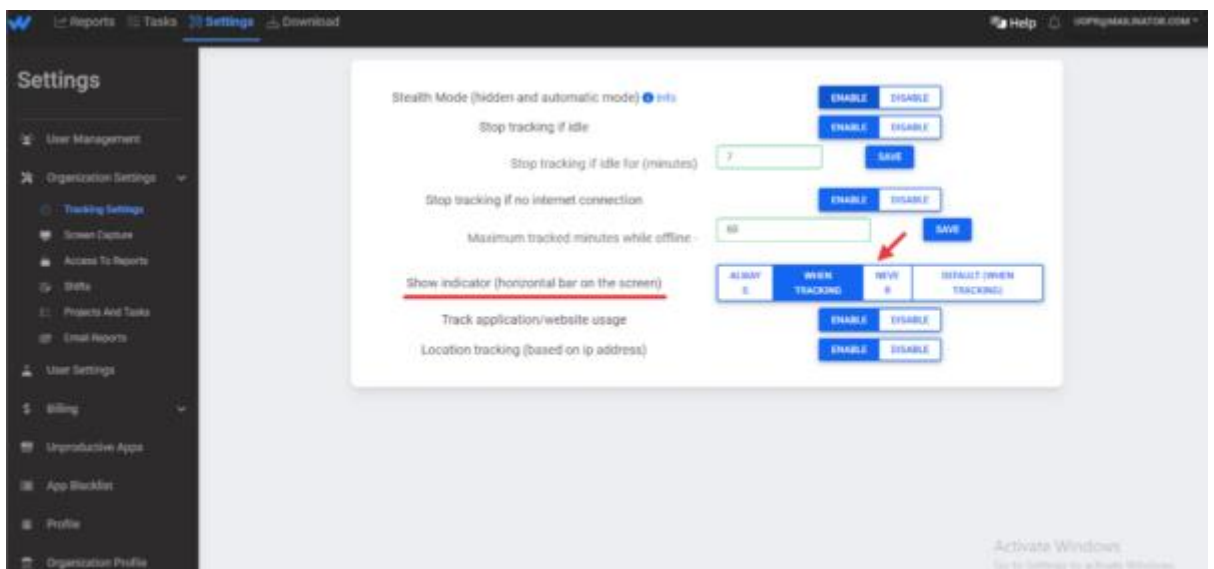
Reports Tasks Settings Download

Help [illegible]@MAILINATOR.COM

Settings

User Management

Organization Settings

Tracking Settings

Screen Capture

Access To Reports

Shifts

Projects And Tasks

Email Reports

User Settings

Billing

Unproductive Apps

App Blacklist

Profile

Organization Profile

Stealth Mode (hidden and automatic mode) Info

ENABLE DISABLE

Stop tracking if idle

ENABLE DISABLE

Stop tracking if idle for (minutes) 7 SAVE

Stop tracking if no internet connection

ENABLE DISABLE

Maximum tracked minutes while offline 60 SAVE

Show indicator (horizontal bar on the screen)

ALWAYS WHEN TRACKING NEVER DEFAULT (WHEN TRACKING)

Track application/website usage

ENABLE DISABLE

Location tracking (based on ip address)

ENABLE DISABLE

Activate Windows
Go to Settings to activate Windows.